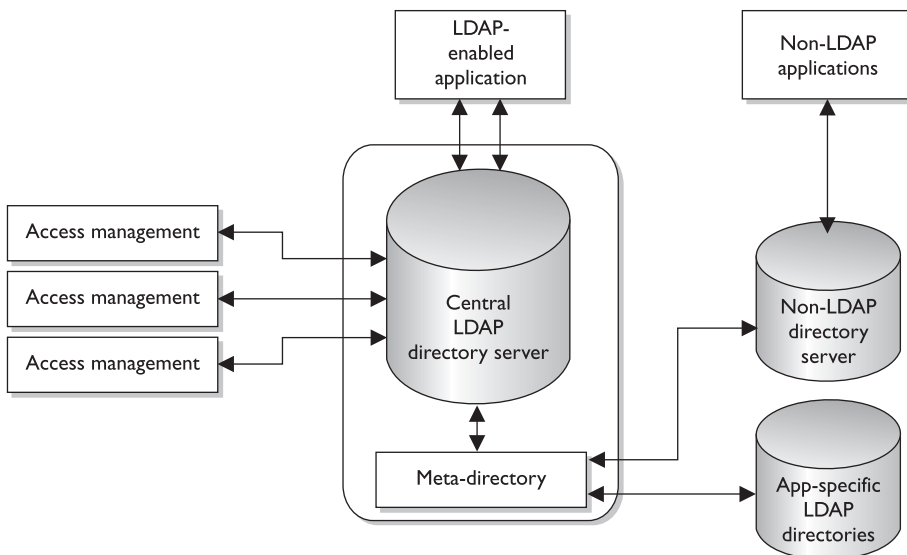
LDAP-enabled application

Non-LDAP applications

Access management

Access management

Access management

Central LDAP directory server

Non-LDAP directory server

Meta-directory

App-specific LDAP directories